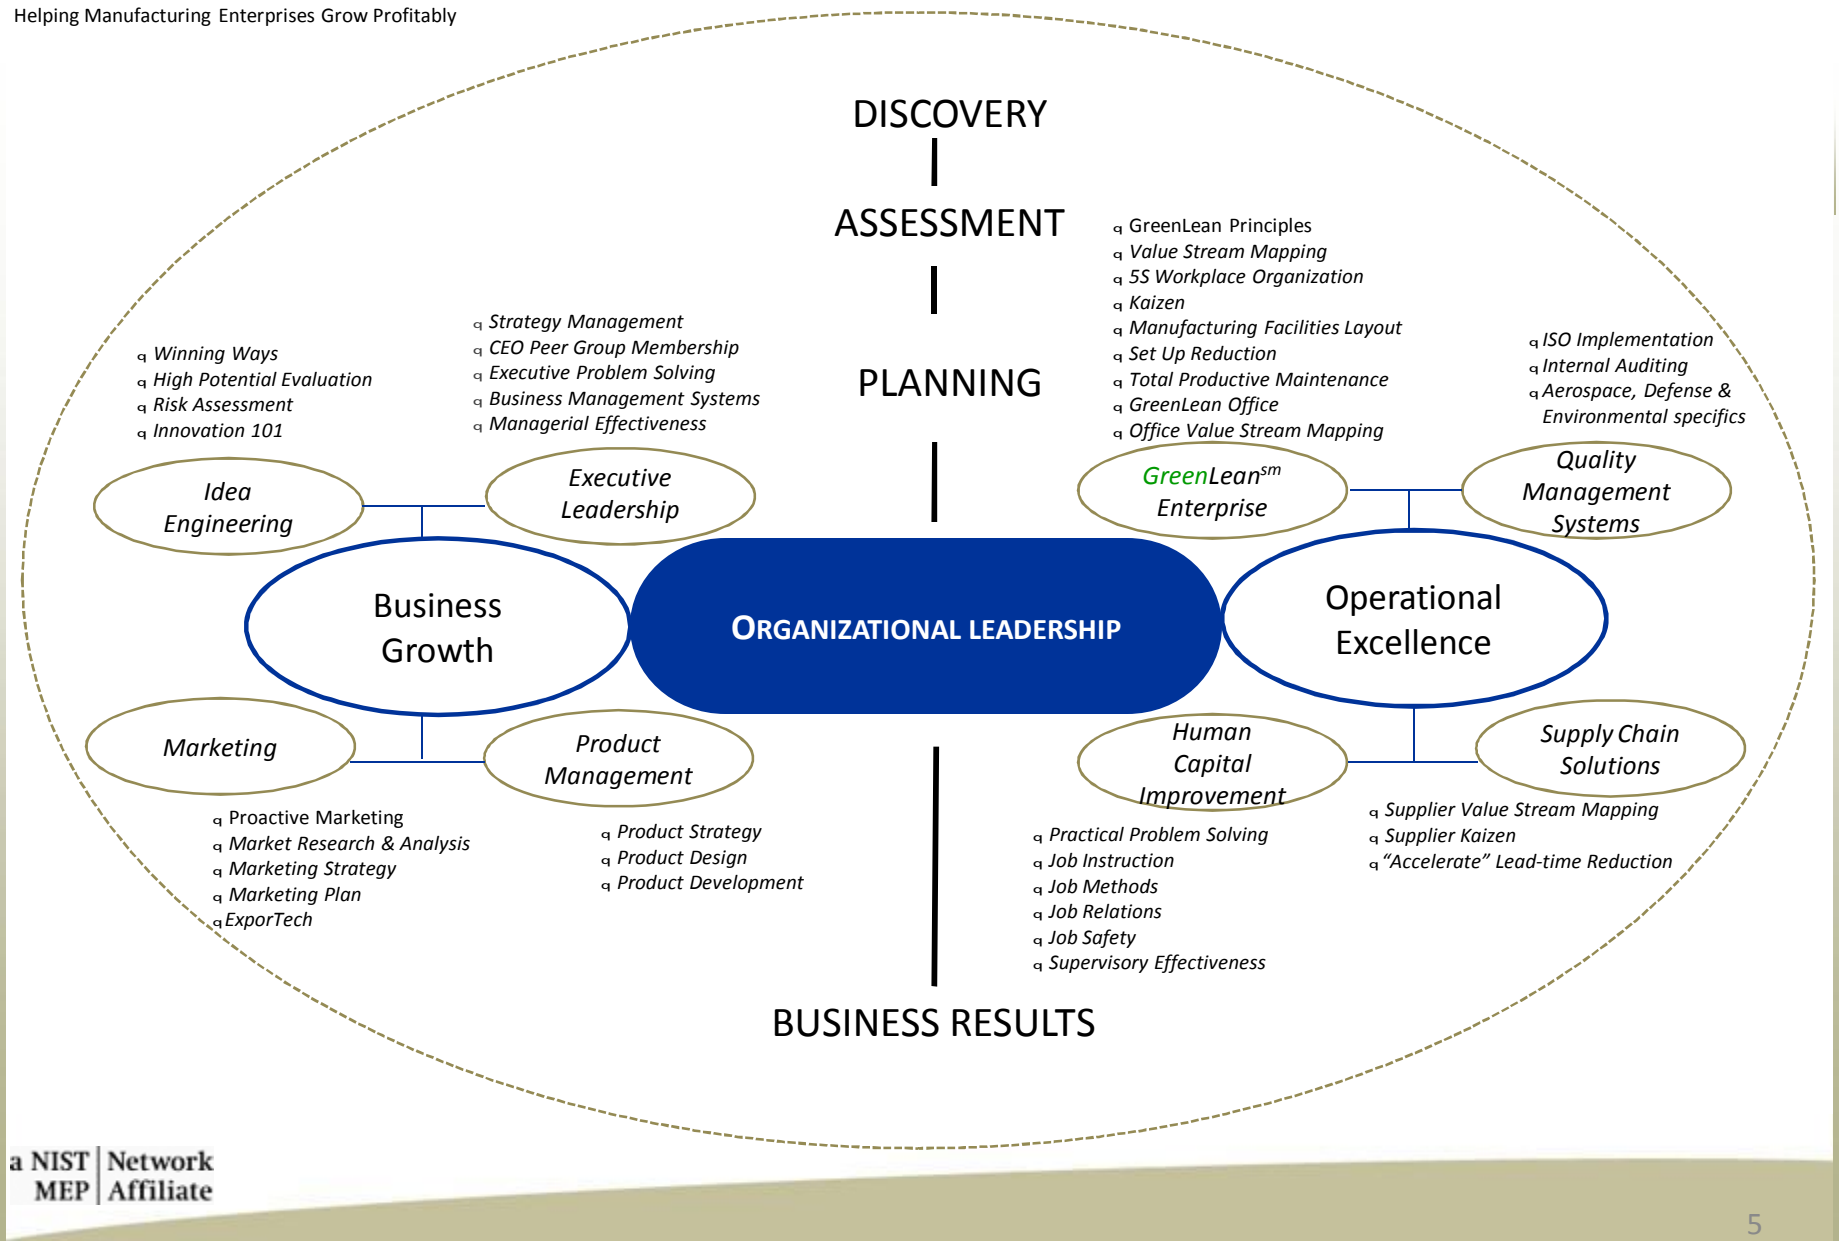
Helping Manufacturing Enterprises Grow Profitably

DISCOVERY

ASSESSMENT

PLANNING

- Winning Ways
- High Potential Evaluation
- Risk Assessment
- Innovation 101

- Strategy Management
- CEO Peer Group Membership
- Executive Problem Solving
- Business Management Systems
- Managerial Effectiveness

- GreenLean Principles
- Value Stream Mapping
- 5S Workplace Organization
- Kaizen
- Manufacturing Facilities Layout
- Set Up Reduction
- Total Productive Maintenance
- GreenLean Office
- Office Value Stream Mapping

- ISO Implementation
- Internal Auditing
- Aerospace, Defense & Environmental specifics

Idea Engineering

Executive Leadership

GreenLean$^{sm}$ Enterprise

Quality Management Systems

Business Growth

ORGANIZATIONAL LEADERSHIP

Operational Excellence

Marketing

Product Management

Human Capital Improvement

Supply Chain Solutions

- Proactive Marketing
- Market Research & Analysis
- Marketing Strategy
- Marketing Plan
- ExporTech

- Product Strategy
- Product Design
- Product Development

- Practical Problem Solving
- Job Instruction
- Job Methods
- Job Relations
- Job Safety
- Supervisory Effectiveness

- Supplier Value Stream Mapping
- Supplier Kaizen
- “Accelerate” Lead-time Reduction

BUSINESS RESULTS

a NIST MEP | Network Affiliate

5